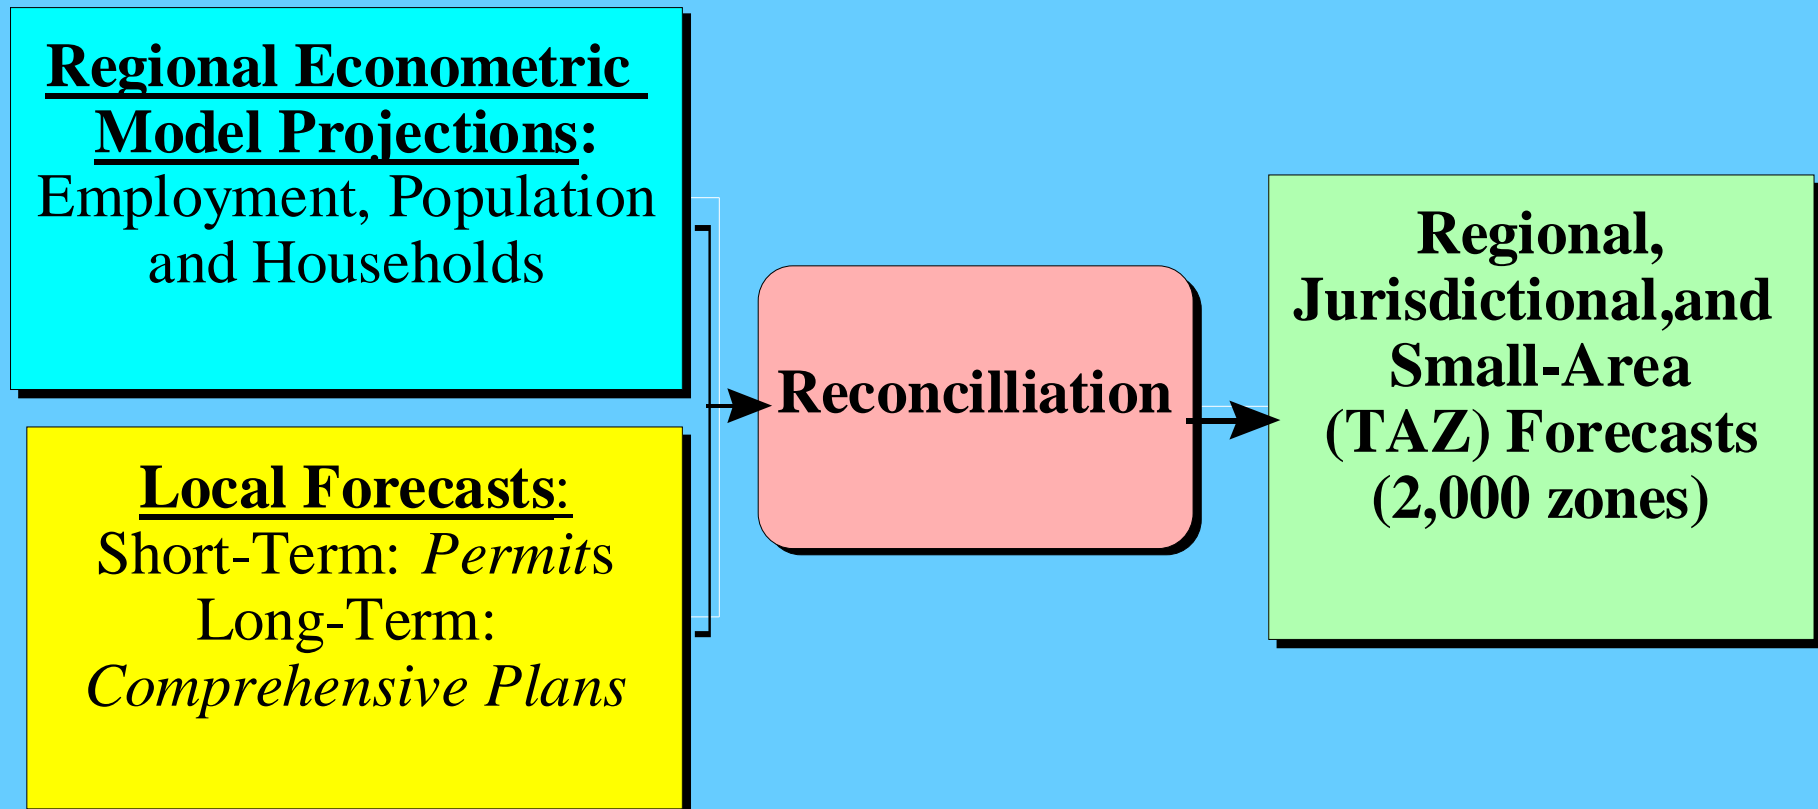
Regional Econometric Model Projections:
Employment, Population and Households

Local Forecasts:
Short-Term: Permits
Long-Term:
Comprehensive Plans

Reconcilliation

Regional, Jurisdictional,and Small-Area (TAZ) Forecasts (2,000 zones)